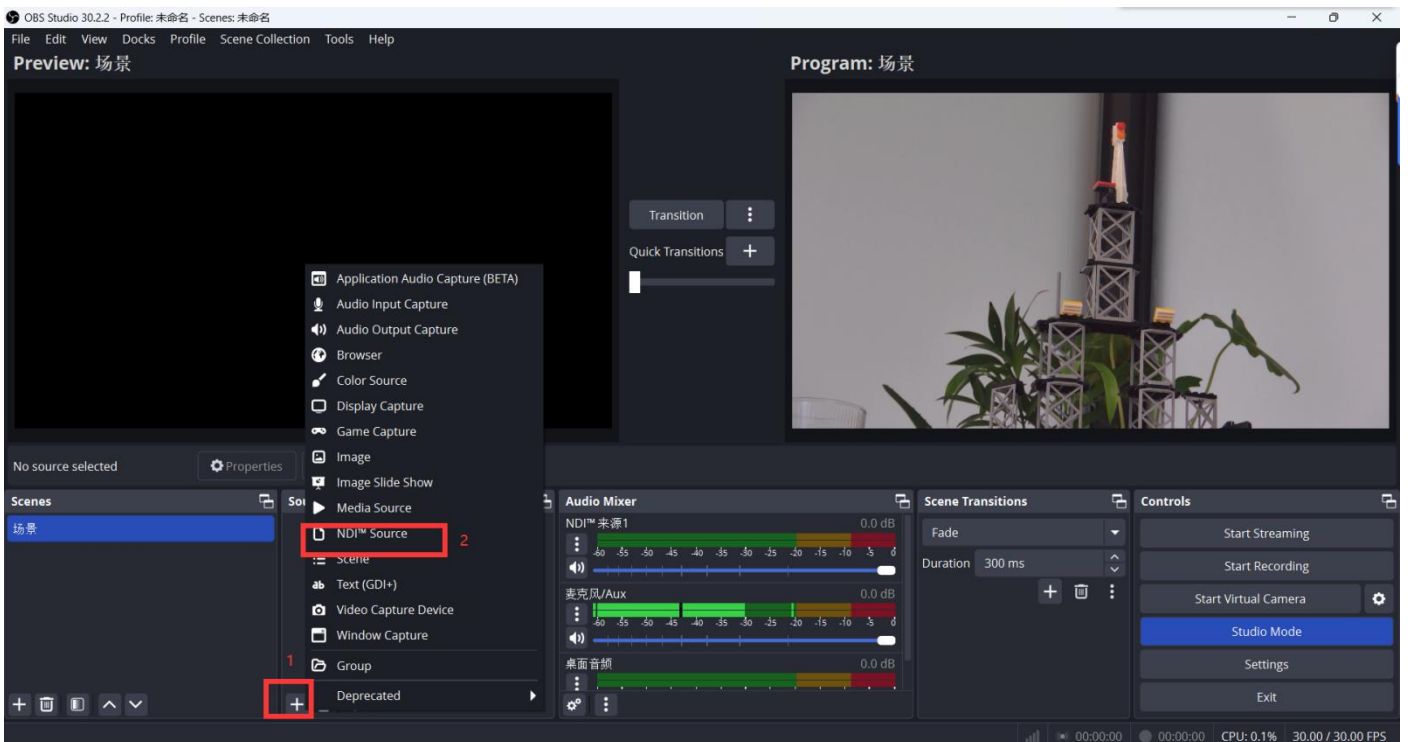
OBS Studio 30.2.2 - Profile: 未命名 - Scenes: 未命名

File Edit View Docks Profile Scene Collection Tools Help

Preview: 场景

Program: 场景

Transition

Quick Transitions +

Application Audio Capture (BETA)
Audio Input Capture
Audio Output Capture
Browser
Color Source
Display Capture
Game Capture
Image
Image Slide Show
Media Source
NDI™ Source
Scene
Text (GDI+)
Video Capture Device
Window Capture
Group
Deprecated

2

1

No source selected

Properties

Scenes

场景

Sou

Audio Mixer

NDI™ 来源1 0.0 dB

-60 -55 -50 -45 -40 -35 -30 -25 -20 -15 -10 -5 0

麦克风/Aux 0.0 dB

-60 -55 -50 -45 -40 -35 -30 -25 -20 -15 -10 -5 0

桌面音频 0.0 dB

Scene Transitions

Fade

Duration 300 ms

Controls

Start Streaming

Start Recording

Start Virtual Camera

Studio Mode

Settings

Exit

00:00:00 00:00:00 CPU: 0.1% 30.00 / 30.00 FPS